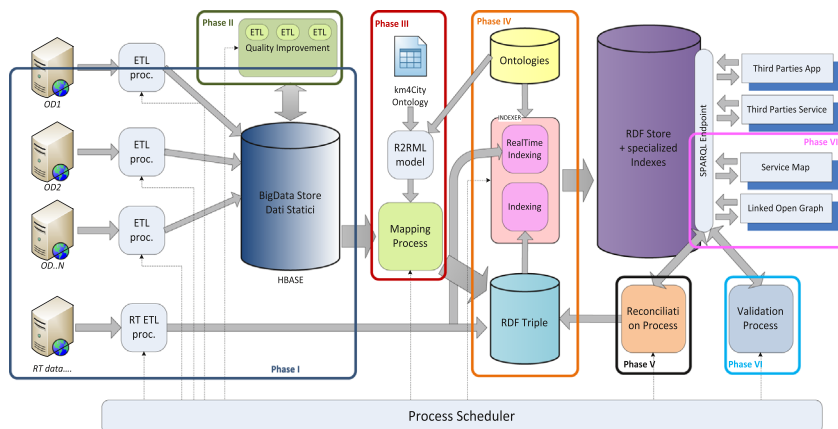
Phase II
ETL ETL ETL
Quality Improvement

Phase III
km4City Ontology
R2RML model
Mapping Process

Phase IV
Ontologies
INDEXER
RealTime Indexing
Indexing
RDF Triple

RDF Store + specialized Indexes

SPARQL Endpoint

Third Parties App
Third Parties Service

Phase VI
Service Map
Linked Open Graph

OD1
ETL proc.
OD2
ETL proc.
OD..N
ETL proc.
RT data....
RT ETL proc.

BigData Store Dati Statici
HBASE

Phase I

Reconciliation Process
Phase V

Validation Process
Phase VI

Process Scheduler